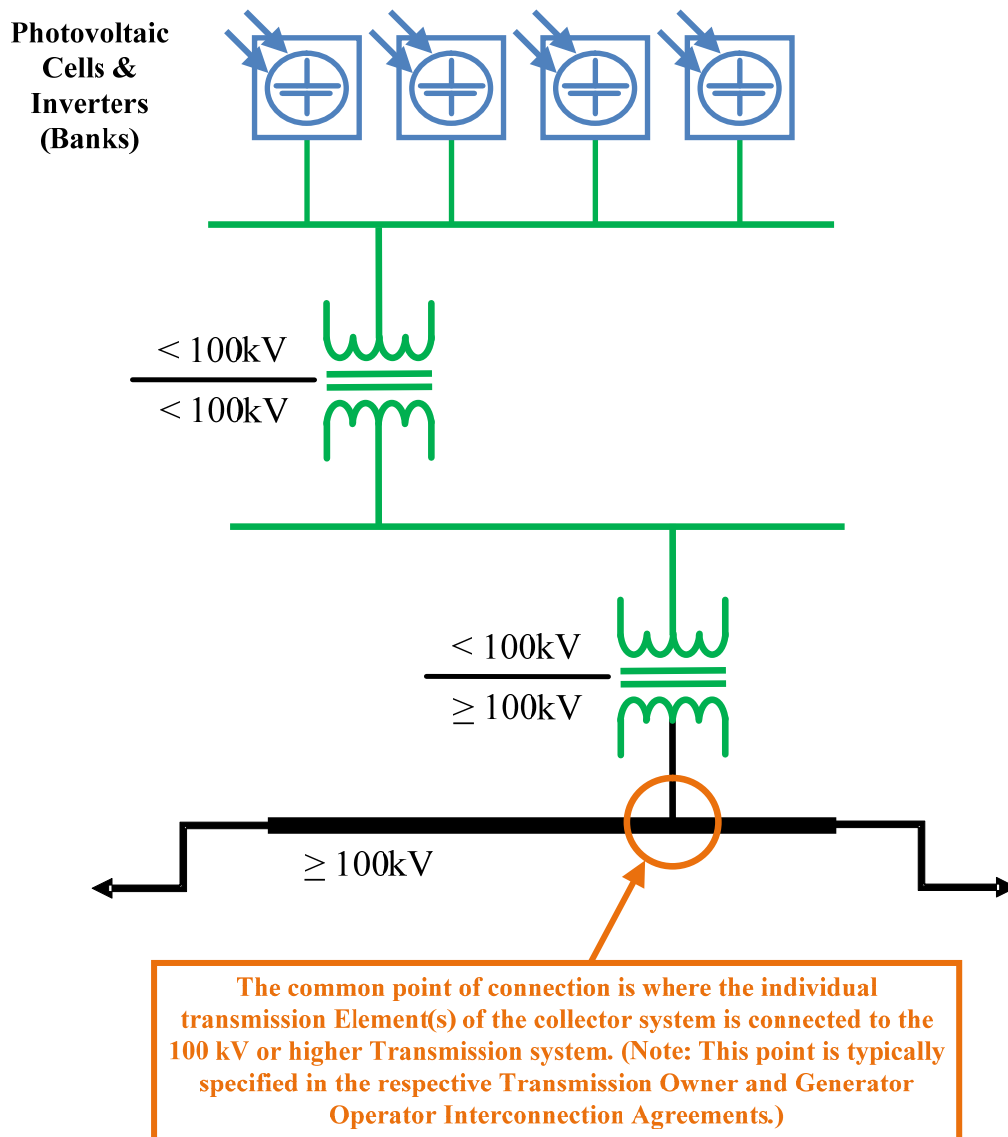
Photovoltaic Cells & Inverters (Banks)

$< 100$kV

$< 100$kV

$< 100$kV

$\geq 100$kV

$\geq 100$kV

The common point of connection is where the individual transmission Element(s) of the collector system is connected to the 100 kV or higher Transmission system. (Note: This point is typically specified in the respective Transmission Owner and Generator Operator Interconnection Agreements.)